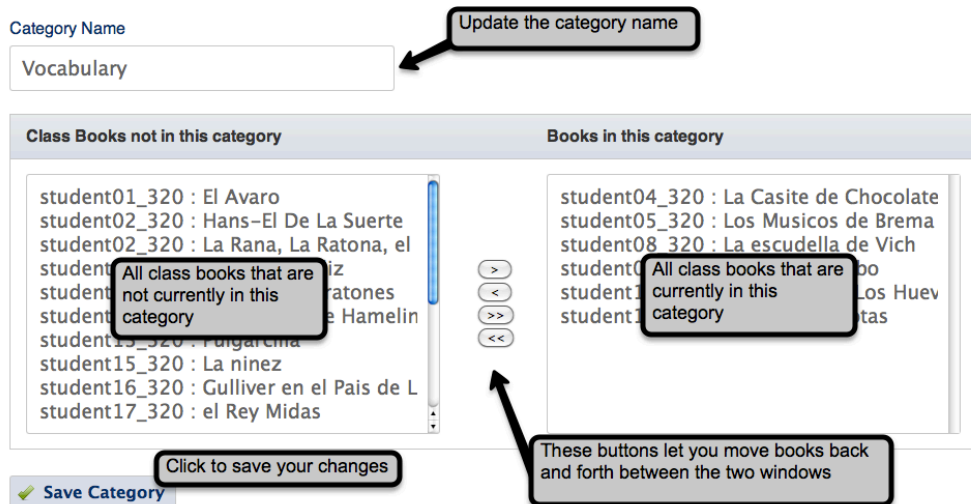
Update the category name

Category Name

Vocabulary

Class Books not in this category

Books in this category

student01_320 : El Avaro
student02_320 : Hans-El De La Suerte
student02_320 : La Rana, La Ratona, el
student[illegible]iz
student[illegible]ratones
student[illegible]e Hamelin
student1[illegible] : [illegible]
student15_320 : La ninez
student16_320 : Gulliver en el Pais de L
student17_320 : el Rey Midas

All class books that are not currently in this category

>
<
>>
<<

student04_320 : La Casite de Chocolate
student05_320 : Los Musicos de Brema
student08_320 : La escudella de Vich
student0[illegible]bo
student1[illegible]Los Huev
student1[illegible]otas

All class books that are currently in this category

These buttons let you move books back and forth between the two windows

Click to save your changes

Save Category